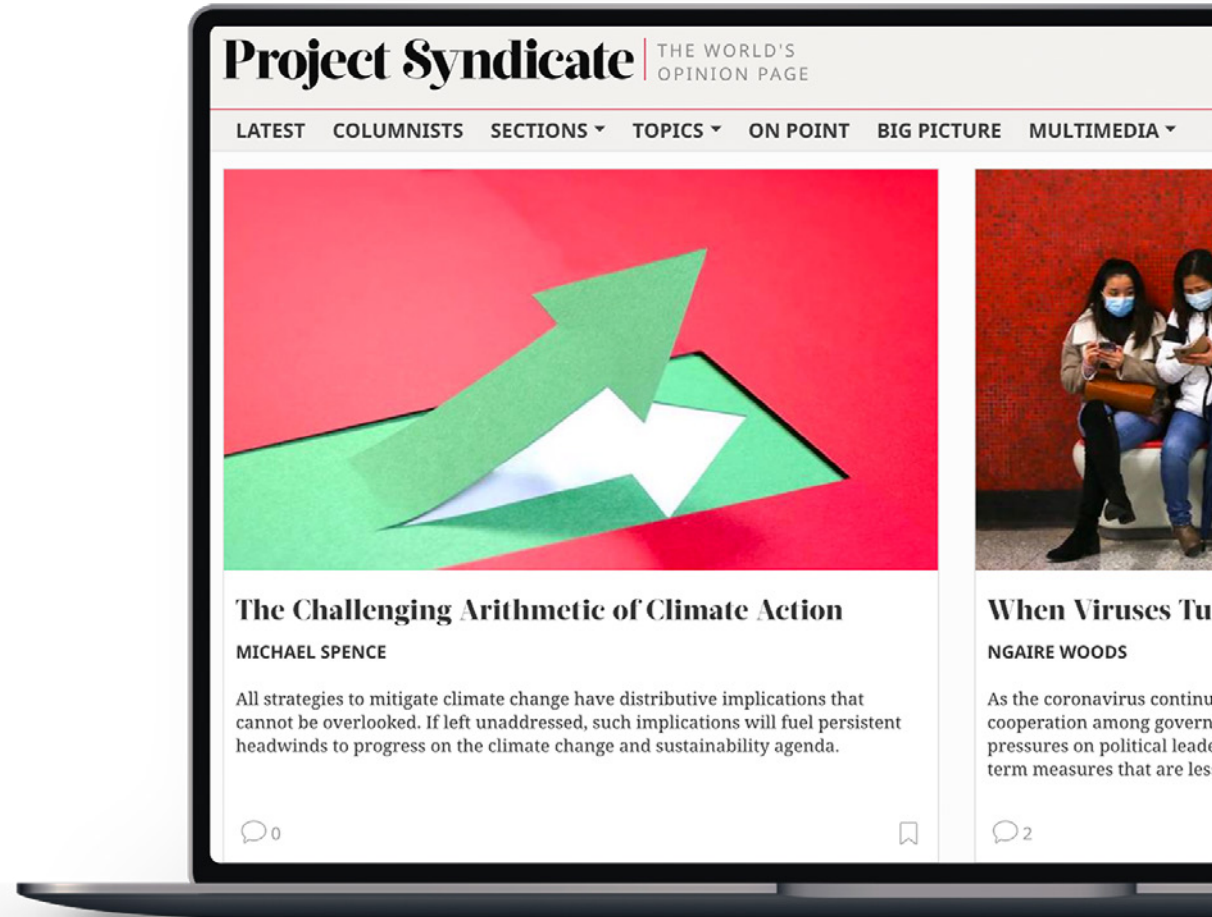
Project Syndicate | THE WORLD'S OPINION PAGE

LATEST COLUMNISTS SECTIONS ▾ TOPICS ▾ ON POINT BIG PICTURE MULTIMEDIA ▾

The Challenging Arithmetic of Climate Action

MICHAEL SPENCE

All strategies to mitigate climate change have distributive implications that cannot be overlooked. If left unaddressed, such implications will fuel persistent headwinds to progress on the climate change and sustainability agenda.

0

When Viruses Tu

NGAIRE WOODS

As the coronavirus continu cooperation among govern pressures on political leade term measures that are les

2